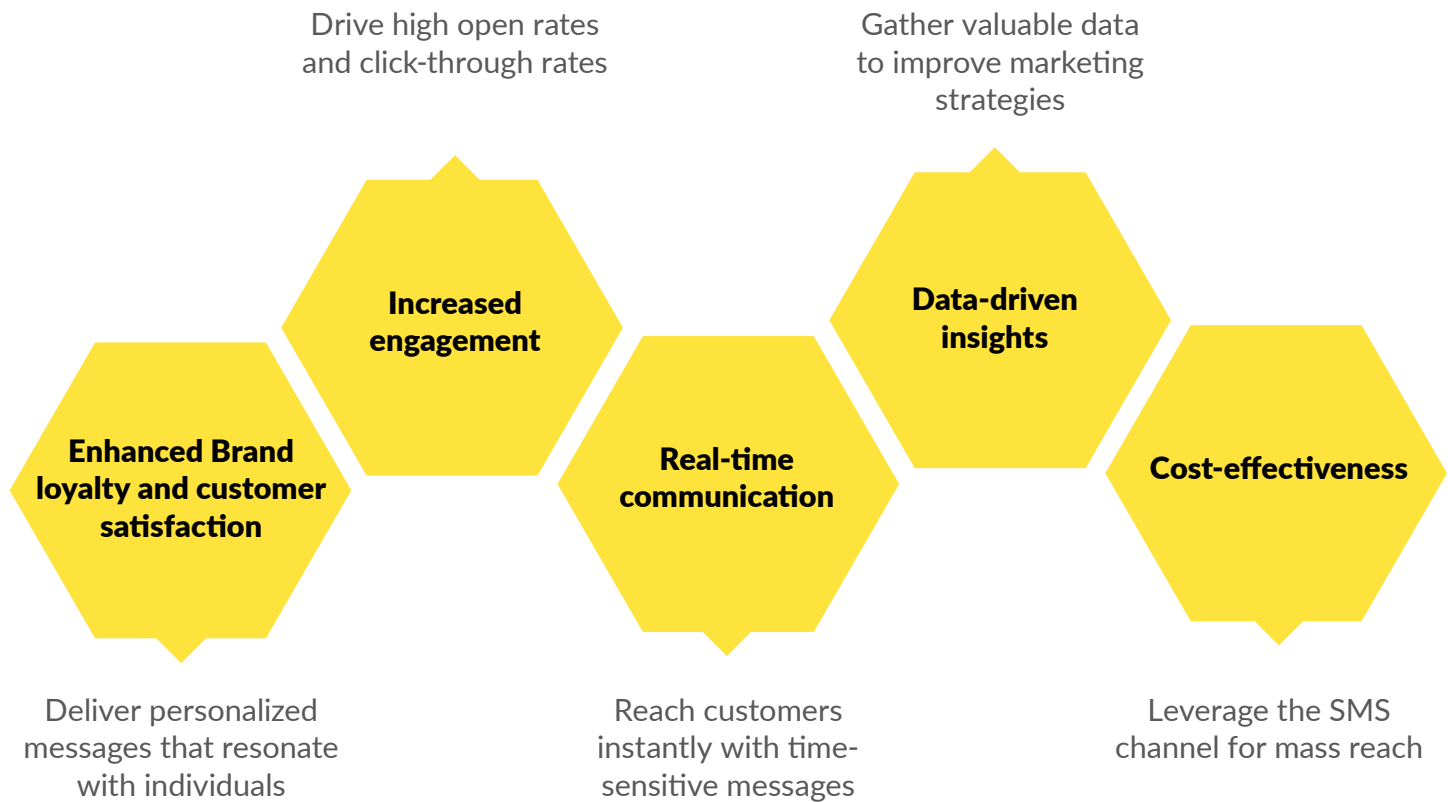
Enhanced Brand loyalty and customer satisfaction

Deliver personalized messages that resonate with individuals

Drive high open rates and click-through rates

Increased engagement

Real-time communication

Reach customers instantly with time-sensitive messages

Gather valuable data to improve marketing strategies

Data-driven insights

Cost-effectiveness

Leverage the SMS channel for mass reach